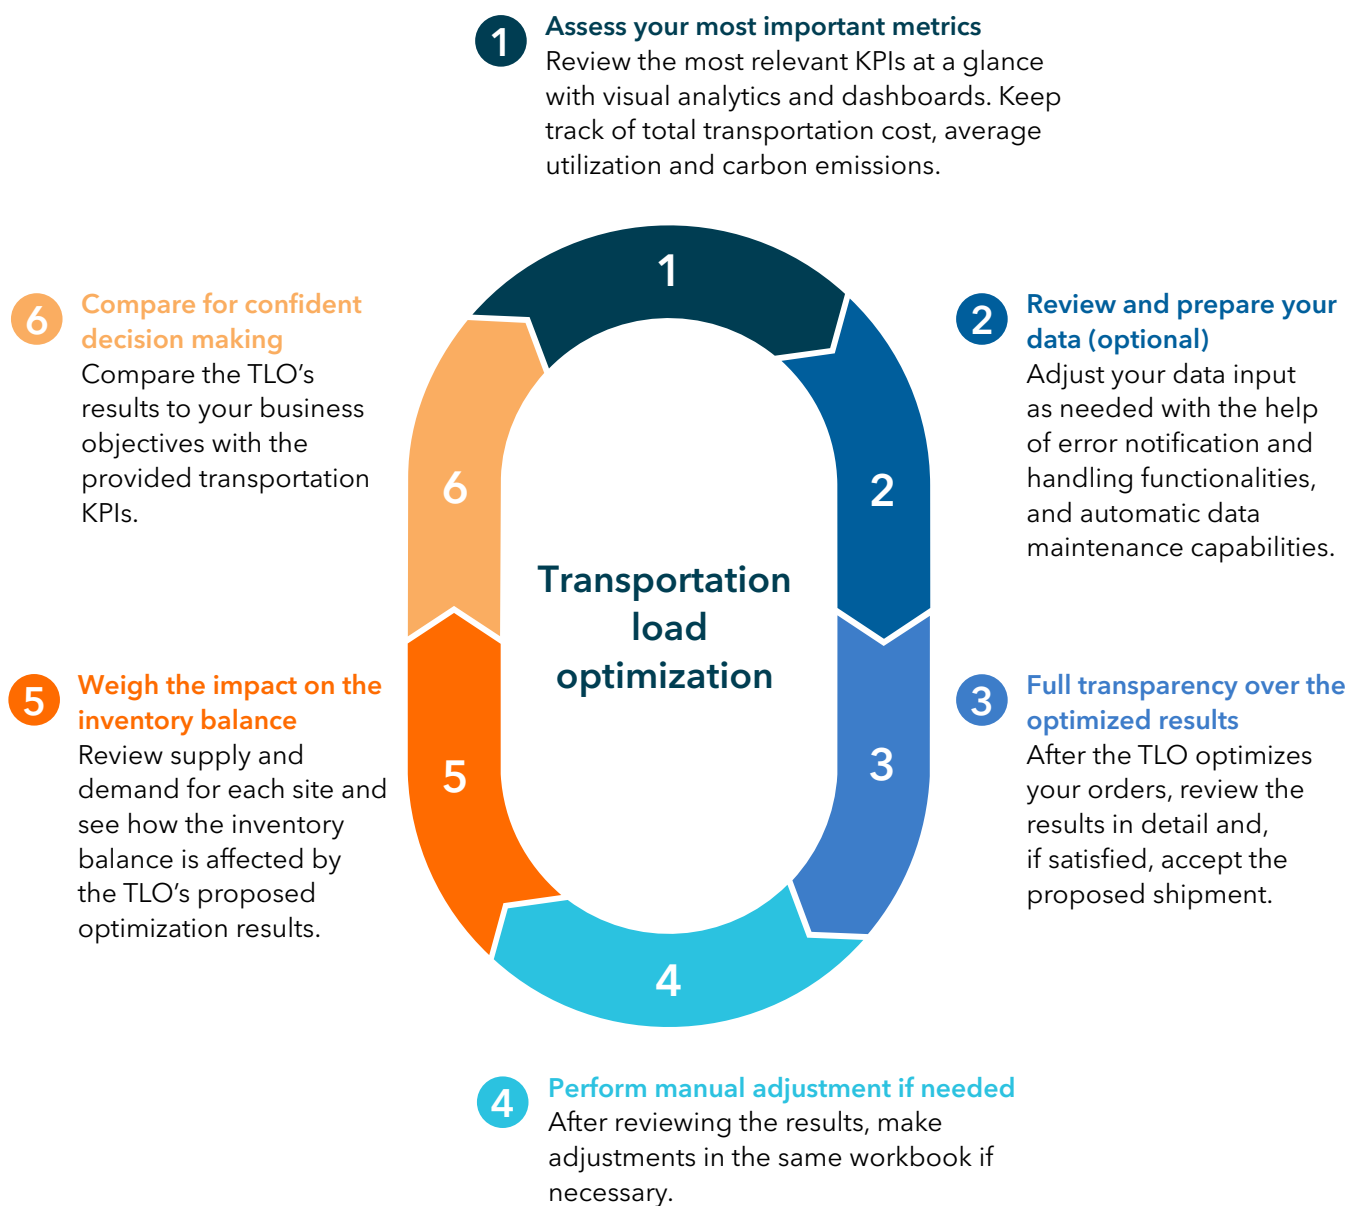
1 Assess your most important metrics
Review the most relevant KPIs at a glance with visual analytics and dashboards. Keep track of total transportation cost, average utilization and carbon emissions.

6 Compare for confident decision making
Compare the TLO's results to your business objectives with the provided transportation KPIs.

1

2 Review and prepare your data (optional)
Adjust your data input as needed with the help of error notification and handling functionalities, and automatic data maintenance capabilities.

6

2

Transportation load optimization

5 Weigh the impact on the inventory balance
Review supply and demand for each site and see how the inventory balance is affected by the TLO's proposed optimization results.

5

3

3 Full transparency over the optimized results
After the TLO optimizes your orders, review the results in detail and, if satisfied, accept the proposed shipment.

4

4 Perform manual adjustment if needed
After reviewing the results, make adjustments in the same workbook if necessary.